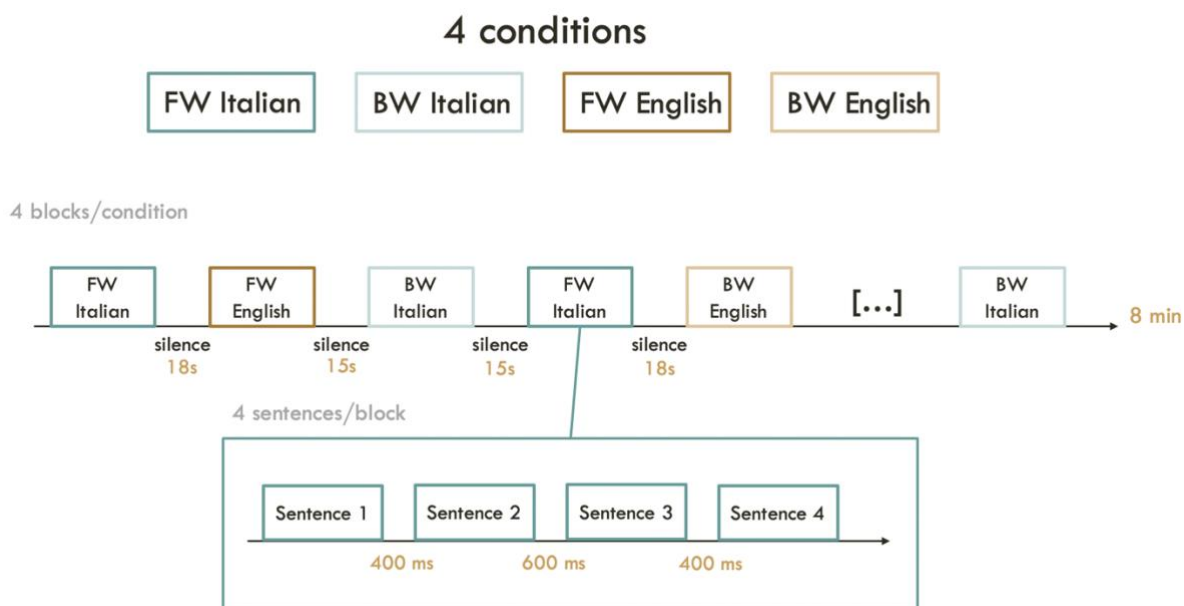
4 conditions

FW Italian

BW Italian

FW English

BW English

4 blocks/condition

FW Italian

FW English

BW Italian

FW Italian

BW English

[...]

BW Italian

8 min

silence 18s

silence 15s

silence 15s

silence 18s

4 sentences/block

Sentence 1

Sentence 2

Sentence 3

Sentence 4

400 ms

600 ms

400 ms